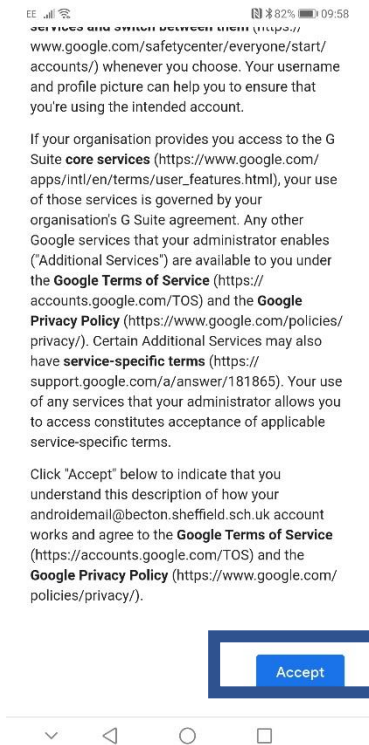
EE 82% 09:58

services and switch between them (https:// www.google.com/safetycenter/everyone/start/ accounts/) whenever you choose. Your username and profile picture can help you to ensure that you're using the intended account.

If your organisation provides you access to the G Suite core services (https://www.google.com/ apps/intl/en/terms/user_features.html), your use of those services is governed by your organisation's G Suite agreement. Any other Google services that your administrator enables ("Additional Services") are available to you under the Google Terms of Service (https:// accounts.google.com/TOS) and the Google Privacy Policy (https://www.google.com/policies/ privacy/). Certain Additional Services may also have service-specific terms (https:// support.google.com/a/answer/181865). Your use of any services that your administrator allows you to access constitutes acceptance of applicable service-specific terms.

Click "Accept" below to indicate that you understand this description of how your androidemail@becton.sheffield.sch.uk account works and agree to the Google Terms of Service (https://accounts.google.com/TOS) and the Google Privacy Policy (https://www.google.com/ policies/privacy/).

Accept